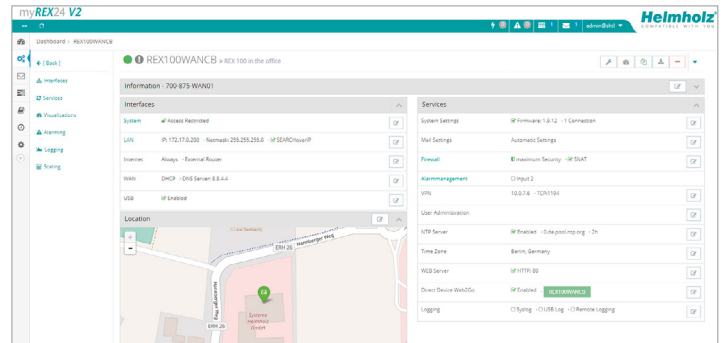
myREX24 V2

4 0 1 1 admin@shl

Helmholz
COMPATIBLE WITH YOU

Dashboard > REX100WANCB

[ Back ]
Interfaces
Services
Visualizations
Alarming
Logging
Scaling

REX100WANCB » REX 100 in the office

Information - 700-875-WAN01

Interfaces

| | |
|---|---|
| System | Access Restricted |
| LAN | IP: 172.17.0.200 · Netmask: 255.255.255.0 · SEARCHoverIP |
| Internet | Always · External Router |
| WAN | DHCP · DNS Server: 8.8.4.4 |
| USB | Enabled |

Location

Hamburger Weg
ERH 26
Systeme Helmholz GmbH

Services

| | |
|---|---|
| System Settings | Firmware: 1.0.12 · 1 Connection |
| Mail Settings | Automatic Settings |
| Firewall | maximum Security · SNAT |
| Alarmmanagement | Input 2 |
| VPN | 10.0.7.6 · TCP/1194 |
| User Administration | |
| NTP Server | Enabled · 0.de.pool.ntp.org · 2h |
| Time Zone | Berlin, Germany |
| WEB Server | HTTP: 80 |
| Direct Device Web2Go | Enabled REX100WANCB |
| Logging | Syslog · USB Log · Remote Logging |